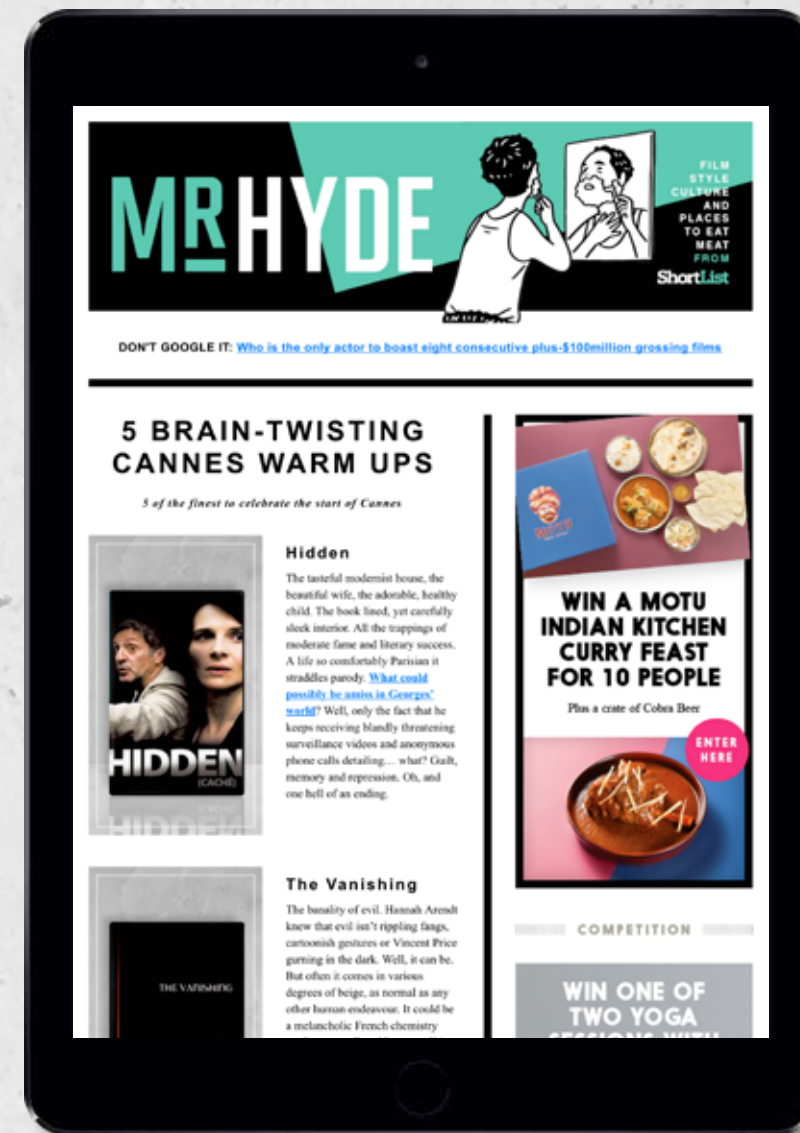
MR HYDE

FILM STYLE CULTURE AND PLACES TO EAT MEAT FROM ShortList

DON'T GOOGLE IT: Who is the only actor to boast eight consecutive plus-$100million grossing films

5 BRAIN-TWISTING CANNES WARM UPS

5 of the finest to celebrate the start of Cannes

HIDDEN (CACHÉ)

Hidden

The tasteful modernist house, the beautiful wife, the adorable, healthy child. The book lined, yet carefully sleek interior. All the trappings of moderate fame and literary success. A life so comfortably Parisian it straddles parody. What could possibly be amiss in Georges' world? Well, only the fact that he keeps receiving blandly threatening surveillance videos and anonymous phone calls detailing… what? Guilt, memory and repression. Oh, and one hell of an ending.

THE VANISHING

The Vanishing

The banality of evil. Hannah Arendt knew that evil isn't rippling fangs, cartoonish gestures or Vincent Price gurning in the dark. Well, it can be. But often it comes in various degrees of beige, as normal as any other human endeavour. It could be a melancholic French chemistry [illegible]

MOTU

WIN A MOTU INDIAN KITCHEN CURRY FEAST FOR 10 PEOPLE

Plus a crate of Cobra Beer

ENTER HERE

COMPETITION

WIN ONE OF TWO YOGA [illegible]